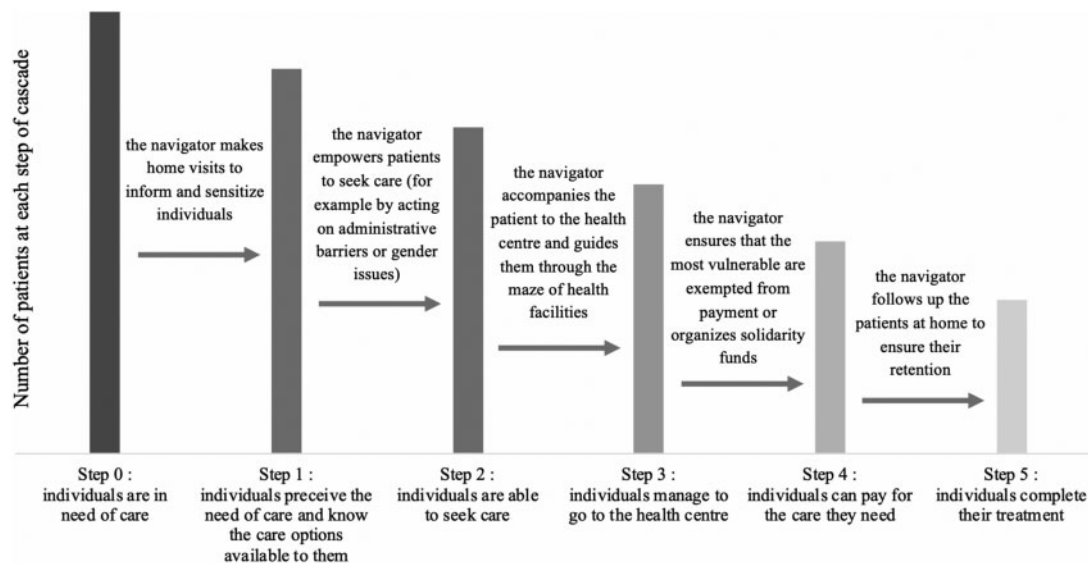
Number of patients at each step of cascade

the navigator makes home visits to inform and sensitize individuals

the navigator empowers patients to seek care (for example by acting on administrative barriers or gender issues)

the navigator accompanies the patient to the health centre and guides them through the maze of health facilities

the navigator ensures that the most vulnerable are exempted from payment or organizes solidarity funds

the navigator follows up the patients at home to ensure their retention

Step 0 : individuals are in need of care

Step 1 : individuals preceive the need of care and know the care options available to them

Step 2 : individuals are able to seek care

Step 3 : individuals manage to go to the health centre

Step 4 : individuals can pay for the care they need

Step 5 : individuals complete their treatment